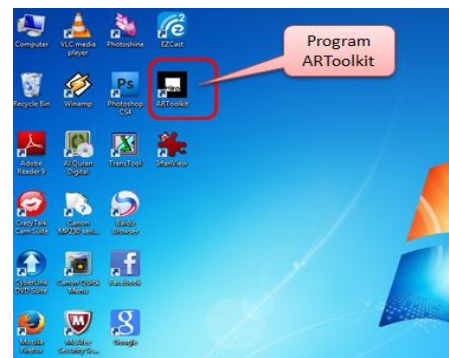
Computer
VLC media player
Photoshine
EZCast
Program ARToolkit
Recycle Bin
Winamp
Photoshop CS4
ARToolkit
Adobe Reader 9
Al Quran Digital
TransTool
IrfanView
CrazyTalk Cam Suite
Canon MP230 seri...
Baidu Browser
CyberLink DVD Suite
Canon Quick Menu
Facebook
Mozilla Firefox
McAfee Security Sc...
Google